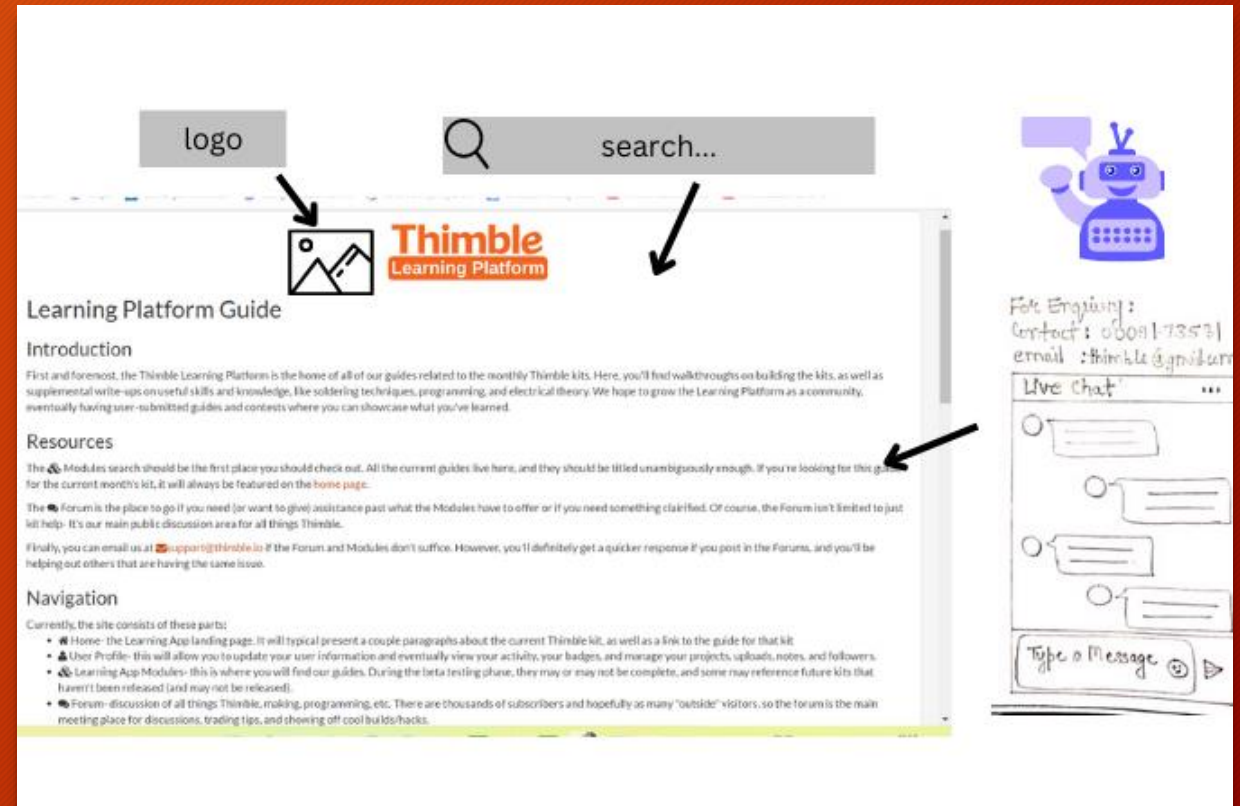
logo

search...

Thimble
Learning Platform

Learning Platform Guide

Introduction

First and foremost, the Thimble Learning Platform is the home of all of our guides related to the monthly Thimble kits. Here, you'll find walkthroughs on building the kits, as well as supplemental write-ups on useful skills and knowledge, like soldering techniques, programming, and electrical theory. We hope to grow the Learning Platform as a community, eventually having user-submitted guides and contests where you can showcase what you've learned.

Resources

The Modules search should be the first place you should check out. All the current guides live here, and they should be titled unambiguously enough. If you're looking for this guide for the current month's kit, it will always be featured on the home page.

The Forum is the place to go if you need (or want to give) assistance past what the Modules have to offer or if you need something clarified. Of course, the Forum isn't limited to just kit help- it's our main public discussion area for all things Thimble.

Finally, you can email us at support@thimble.io if the Forum and Modules don't suffice. However, you'll definitely get a quicker response if you post in the Forums, and you'll be helping out others that are having the same issue.

Navigation

Currently, the site consists of these parts:
- Home- the Learning App landing page. It will typical present a couple paragraphs about the current Thimble kit, as well as a link to the guide for that kit
- User Profile- this will allow you to update your user information and eventually view your activity, your badges, and manage your projects, uploads, notes, and followers.
- Learning App Modules- this is where you will find our guides. During the beta testing phase, they may or may not be complete, and some may reference future kits that haven't been released (and may not be released).
- Forum- discussion of all things Thimble, making, programming, etc. There are thousands of subscribers and hopefully as many "outside" visitors, so the forum is the main meeting place for discussions, trading tips, and showing off cool builds/hacks.

For Enquiry :
Contact : 08091-73531
email : thimble@gmail.com

Live Chat ...

Type a Message